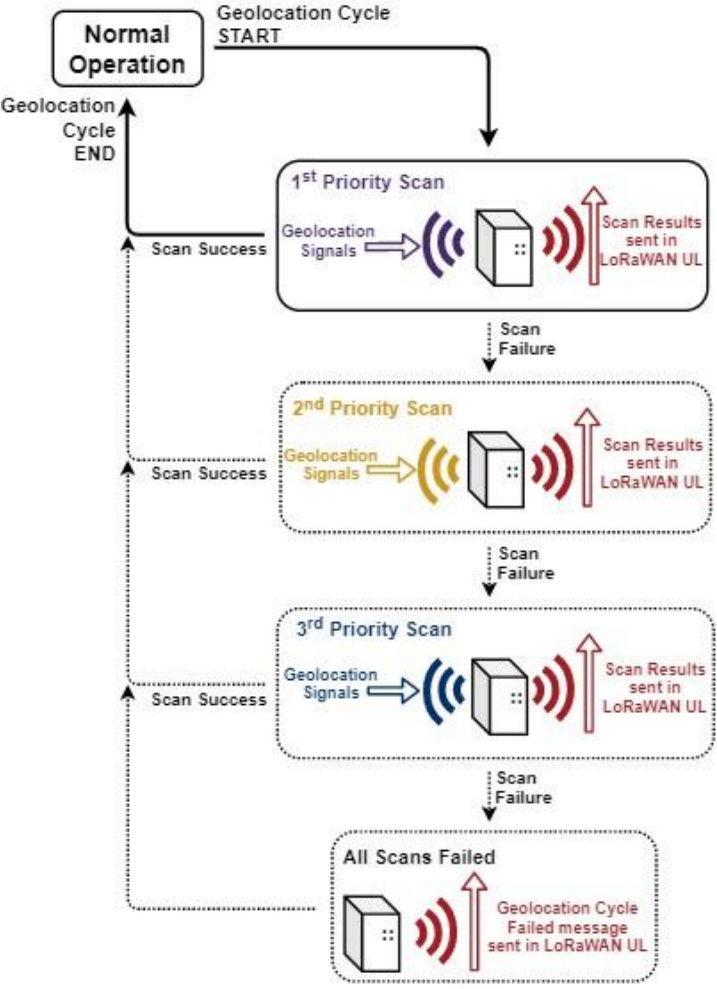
Normal Operation

Geolocation Cycle START

Geolocation Cycle END

1$^{st}$ Priority Scan

Scan Success

Geolocation Signals

Scan Results sent in LoRaWAN UL

Scan Failure

2$^{nd}$ Priority Scan

Scan Success

Geolocation Signals

Scan Results sent in LoRaWAN UL

Scan Failure

3$^{rd}$ Priority Scan

Scan Success

Geolocation Signals

Scan Results sent in LoRaWAN UL

Scan Failure

All Scans Failed

Geolocation Cycle Failed message sent in LoRaWAN UL